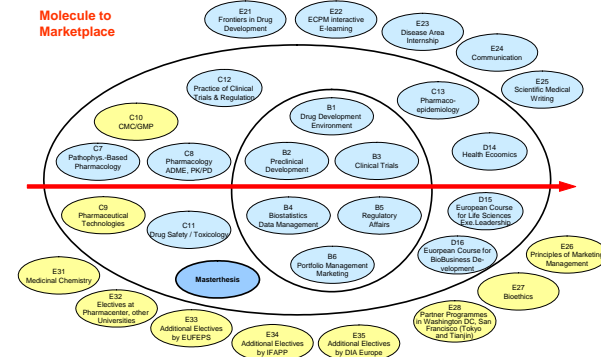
Molecule to Marketplace

E21
Frontiers in Drug Development

E22
ECPM interactive E-learning

E23
Disease Area Internship

E24
Communication

E25
Scientific Medical Writing

C12
Practice of Clinical Trials & Regulation

C10
CMC/GMP

C13
Pharmaco-epidemiology

B1
Drug Development Environment

C7
Pathophys.-Based Pharmacology

C8
Pharmacology ADME, PK/PD

B2
Preclinical Development

B3
Clinical Trials

D14
Health Ecoomics

C9
Pharmaceutical Technologies

C11
Drug Safety / Toxicology

B4
Biostatistics Data Management

B5
Regulatory Affairs

D15
European Course for Life Sciences Exe.Leadership

D16
European Course for BioBusiness Development

E26
Principles of Marketing Management

B6
Portfolio Management Marketing

Masterthesis

E31
Medicinal Chemistry

E27
Bioethics

E32
Electives at Pharmacenter, other Universities

E28
Partner Programmes in Washington DC, San Francisco (Tokyo and Tianjin)

E33
Additional Electives by EUFEPS

E34
Additional Electives by IFAPP

E35
Additional Electives by DIA Europe